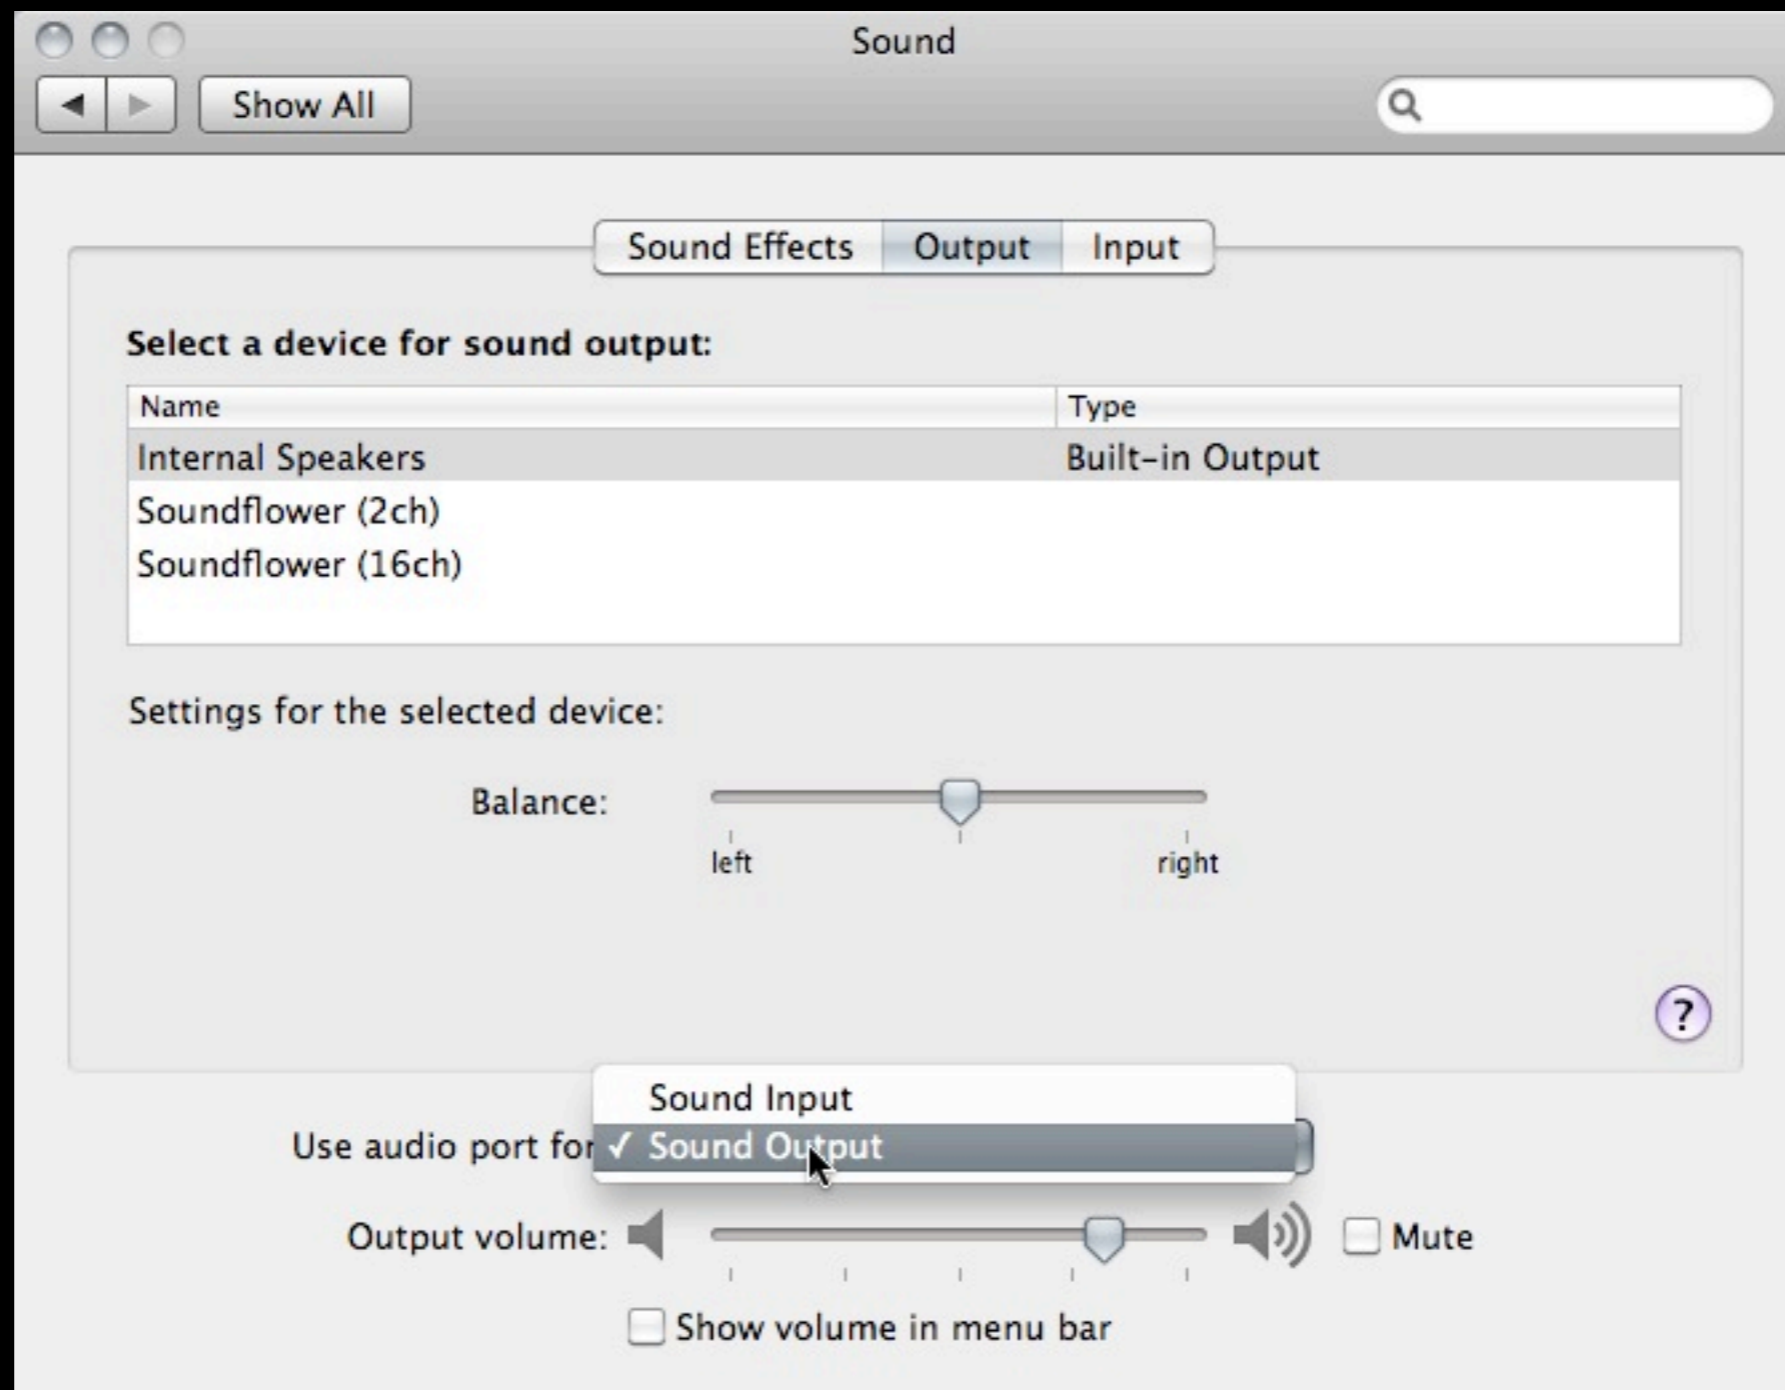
Sound

Show All

Sound Effects | Output | Input

Select a device for sound output:

| Name | Type |
|---|---|
| Internal Speakers | Built-in Output |
| Soundflower (2ch) | |
| Soundflower (16ch) | |

Settings for the selected device:

Balance:

left right

?

Sound Input

Use audio port for ✓ Sound Output

Output volume: Mute

Show volume in menu bar